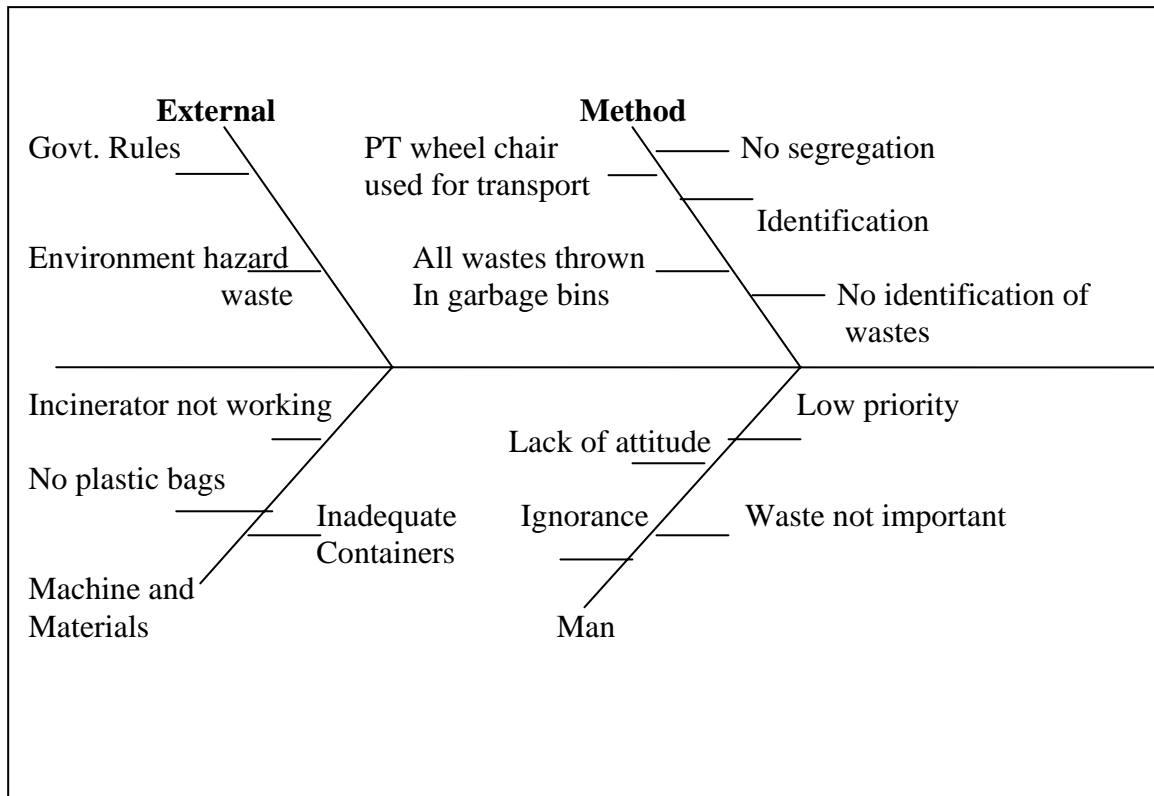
External

Govt. Rules

Environment hazard waste

Method

PT wheel chair used for transport

No segregation

Identification

All wastes thrown In garbage bins

No identification of wastes

Incinerator not working

No plastic bags

Inadequate Containers

Machine and Materials

Low priority

Lack of attitude

Ignorance

Waste not important

Man